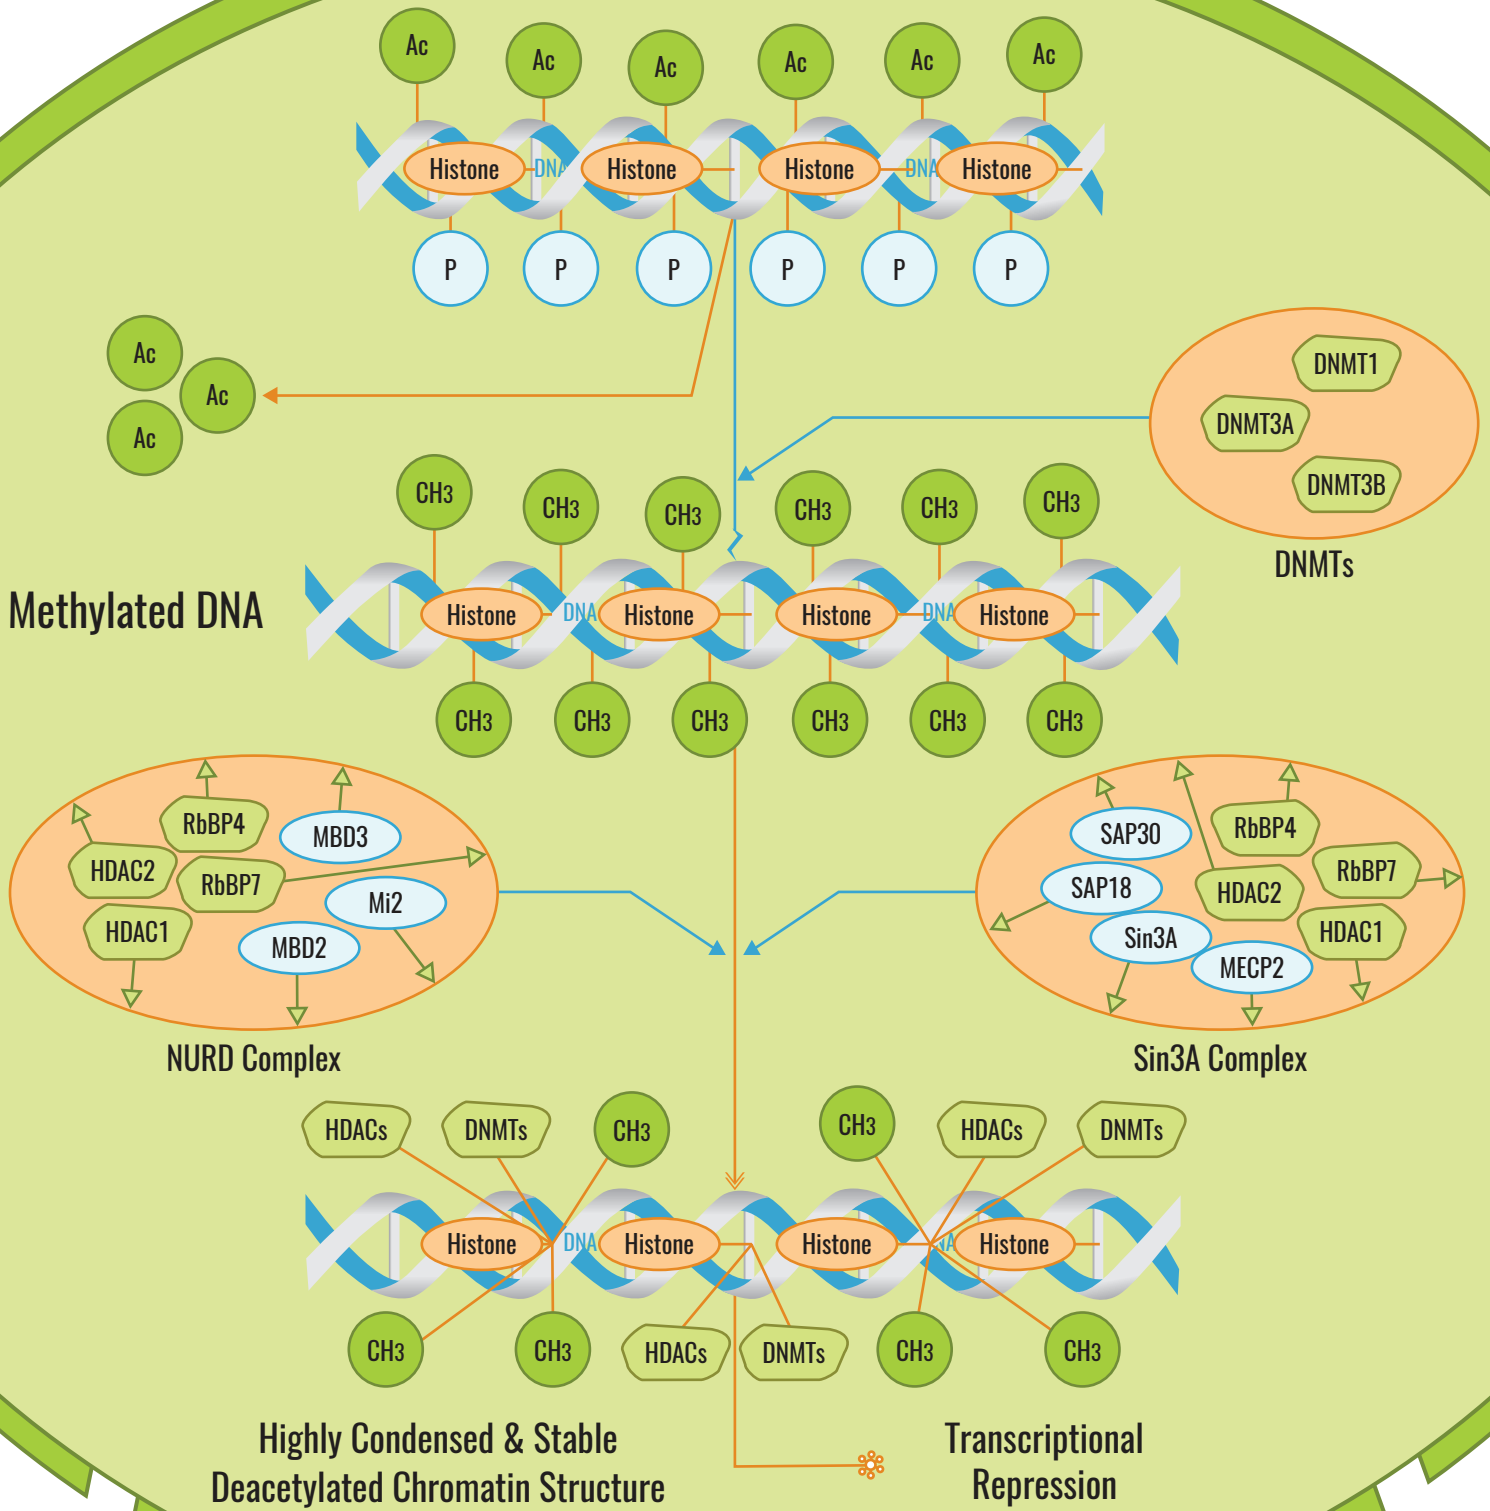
Ac Ac Ac Ac Ac Ac

Histone DNA Histone Histone DNA Histone

P P P P P P

Ac Ac Ac

DNMT1
DNMT3A
DNMT3B
DNMTs

CH3 CH3 CH3 CH3 CH3 CH3

Methylated DNA

Histone DNA Histone Histone DNA Histone

CH3 CH3 CH3 CH3 CH3 CH3

RbBP4
MBD3
HDAC2
RbBP7
Mi2
HDAC1
MBD2
NURD Complex

SAP30
RbBP4
SAP18
HDAC2
RbBP7
Sin3A
HDAC1
MECP2
Sin3A Complex

HDACs DNMTs CH3 CH3 HDACs DNMTs

Histone DNA Histone Histone Histone

CH3 CH3 HDACs DNMTs CH3 CH3

Highly Condensed & Stable Deacetylated Chromatin Structure

Transcriptional Repression